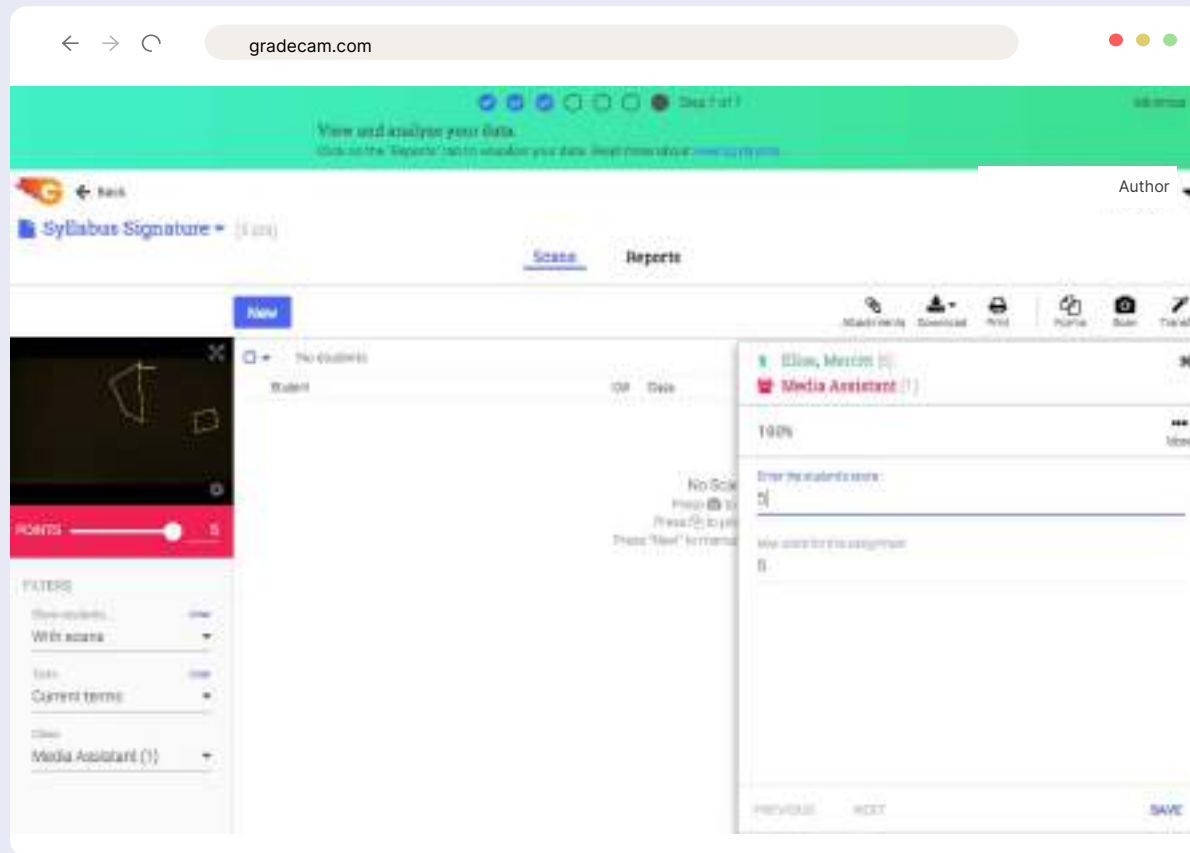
gradecam.com

Step 7 of 7

View and analyze your data.

Click on the "Reports" tab to visualize your data. Read more about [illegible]

Author

Back

Syllabus Signature

Scans

Reports

New

Attachments Download Print Forms Scan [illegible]

No students

Student

ID# Date

No Sca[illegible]

Press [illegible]

Press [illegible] to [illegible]

Press "New" to manua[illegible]

Elise, Merritt

Media Assistant (1)

100%

More

Enter the student's score

5

Max score for this assignment

5

POINTS 5

FILTERS

Show students

With scans

Term

Current terms

Class

Media Assistant (1)

PREVIOUS

NEXT

SAVE